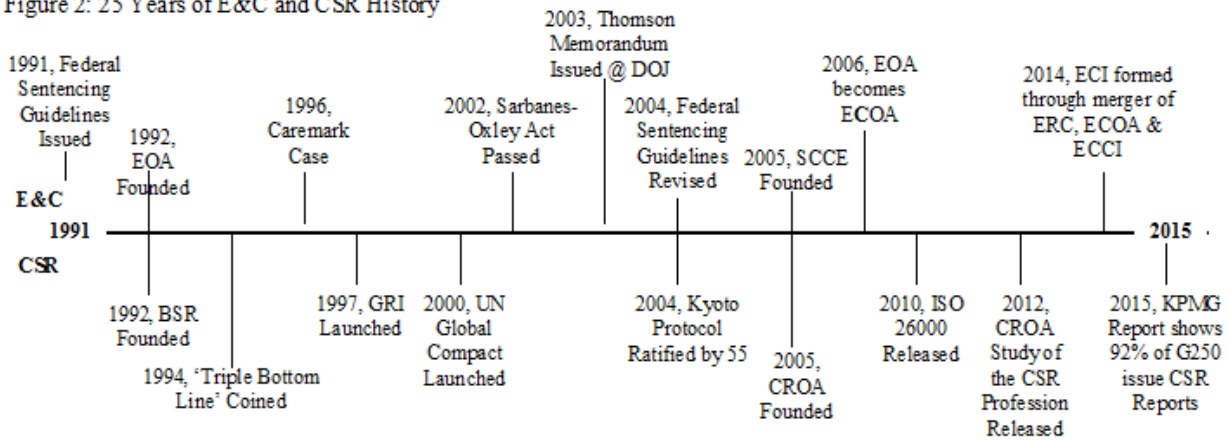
Figure 2: 25 Years of E&C and CSR History

E&C

1991, Federal Sentencing Guidelines Issued

1992, EOA Founded

1996, Caremark Case

2002, Sarbanes-Oxley Act Passed

2003, Thomson Memorandum Issued @ DOJ

2004, Federal Sentencing Guidelines Revised

2005, SCCE Founded

2006, EOA becomes ECOA

2014, ECI formed through merger of ERC, ECOA & ECCI

1991

2015

CSR

1992, BSR Founded

1994, 'Triple Bottom Line' Coined

1997, GRI Launched

2000, UN Global Compact Launched

2004, Kyoto Protocol Ratified by 55

2005, CROA Founded

2010, ISO 26000 Released

2012, CROA Study of the CSR Profession Released

2015, KPMG Report shows 92% of G250 issue CSR Reports